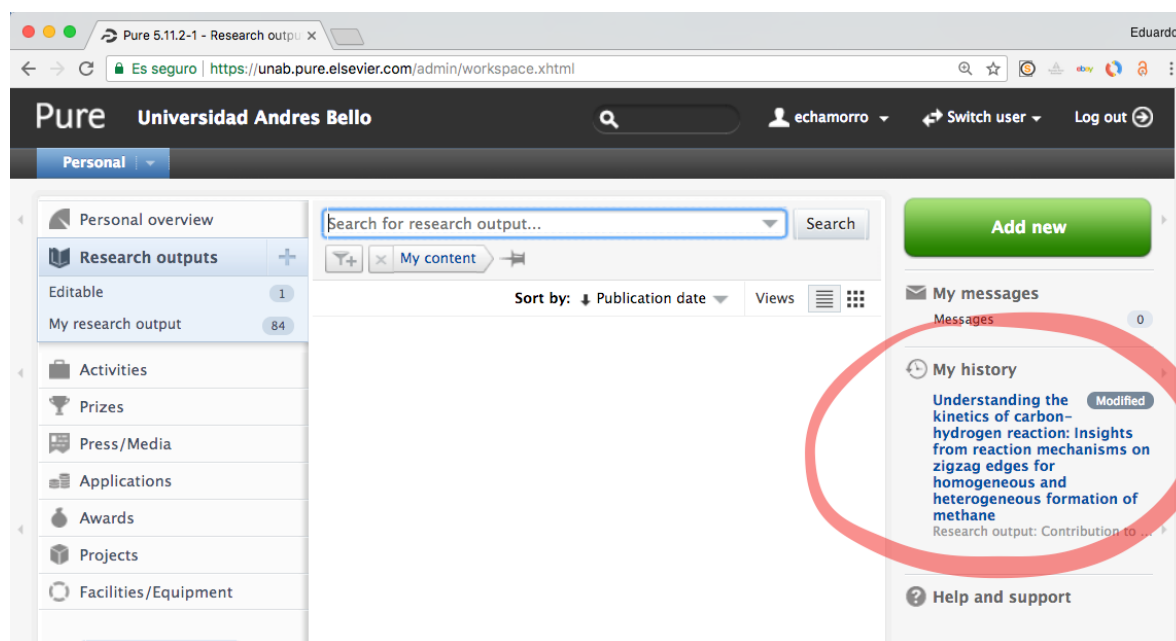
Pure 5.11.2-1 - Research outpu ×

Eduardo

Es seguro | https://unab.pure.elsevier.com/admin/workspace.xhtml

Pure Universidad Andres Bello

echamorro Switch user Log out

Personal

Personal overview

Research outputs

Editable 1

My research output 84

Activities

Prizes

Press/Media

Applications

Awards

Projects

Facilities/Equipment

Search for research output...

Search

My content

Sort by: Publication date

Views

Add new

My messages

Messages 0

My history

Understanding the kinetics of carbon-hydrogen reaction: Insights from reaction mechanisms on zigzag edges for homogeneous and heterogeneous formation of methane

Modified

Research output: Contribution to ...

Help and support